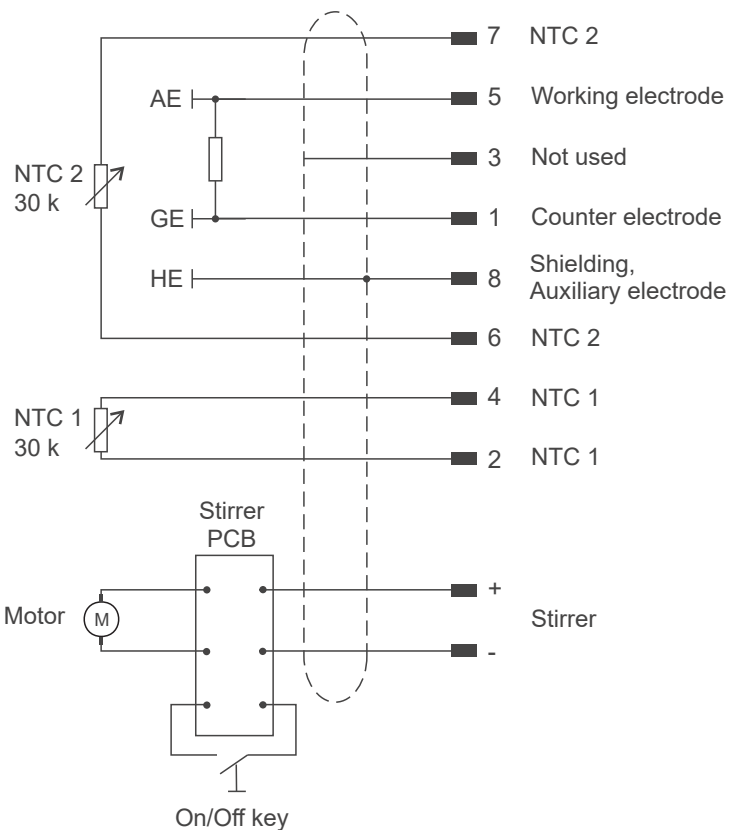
7 NTC 2

AE

5 Working electrode

NTC 2
30 k

3 Not used

GE

1 Counter electrode

HE

8 Shielding, Auxiliary electrode

6 NTC 2

NTC 1
30 k

4 NTC 1

2 NTC 1

Stirrer
PCB

Motor

M

+

Stirrer

-

On/Off key